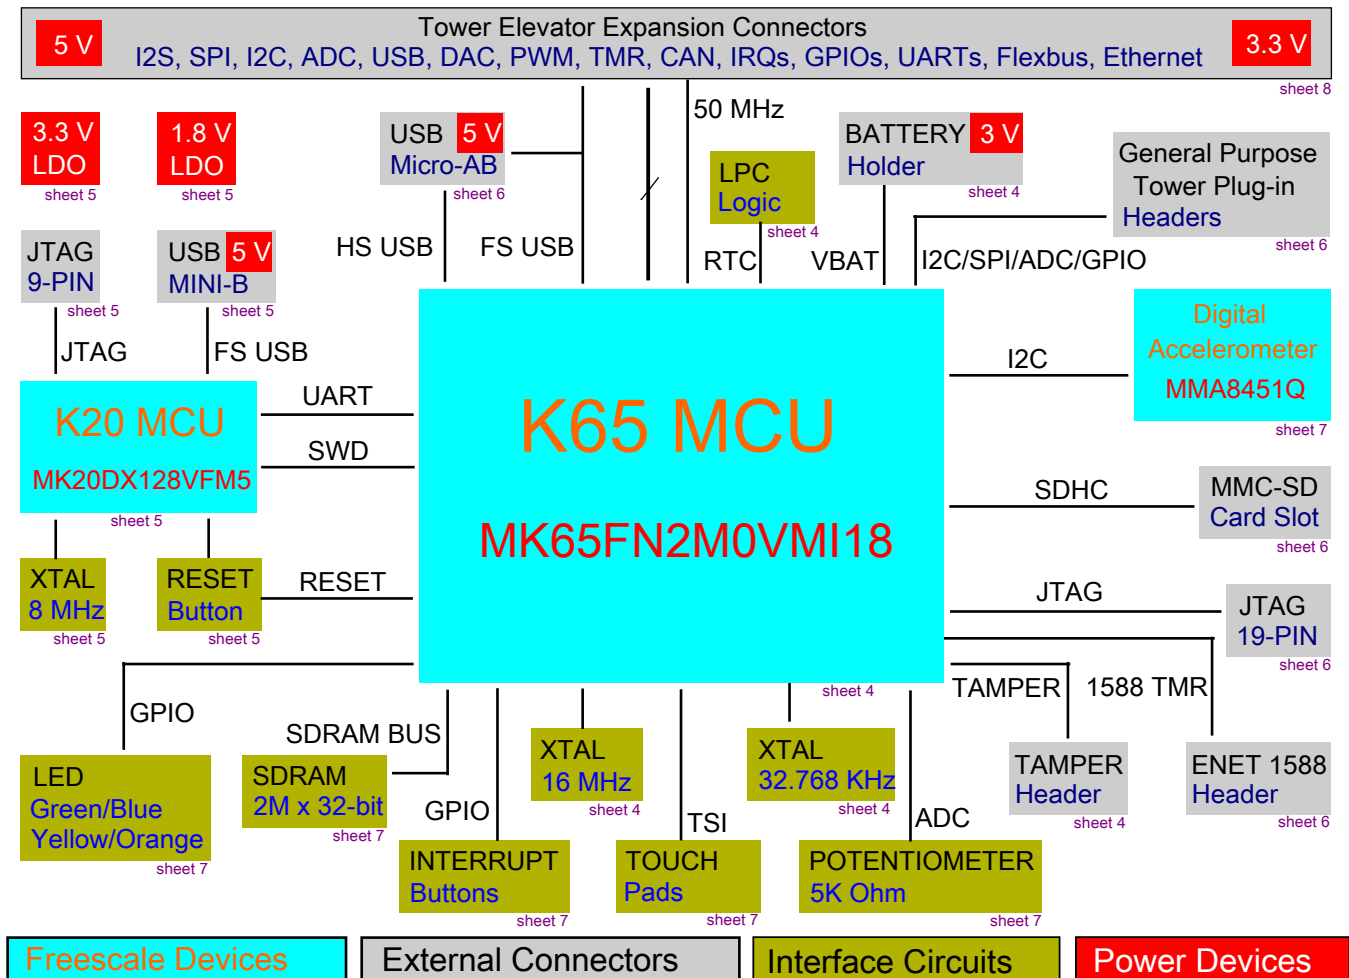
5 V

Tower Elevator Expansion Connectors
I2S, SPI, I2C, ADC, USB, DAC, PWM, TMR, CAN, IRQs, GPIOs, UARTs, Flexbus, Ethernet

3.3 V

sheet 8

3.3 V
LDO
sheet 5

1.8 V
LDO
sheet 5

USB 5 V
Micro-AB
sheet 6

50 MHz

LPC
Logic
sheet 4

BATTERY 3 V
Holder
sheet 4

General Purpose
Tower Plug-in
Headers
sheet 6

JTAG
9-PIN
sheet 5

USB 5 V
MINI-B
sheet 5

HS USB

FS USB

RTC

VBAT

I2C/SPI/ADC/GPIO

JTAG

FS USB

Digital
Accelerometer
MMA8451Q
sheet 7

I2C

K20 MCU
MK20DX128VFM5
sheet 5

UART

SWD

K65 MCU

MK65FN2M0VMI18

SDHC

MMC-SD
Card Slot
sheet 6

XTAL
8 MHz
sheet 5

RESET
Button
sheet 5

RESET

JTAG

JTAG
19-PIN
sheet 6

sheet 4

TAMPER

1588 TMR

GPIO

SDRAM BUS

LED
Green/Blue
Yellow/Orange
sheet 7

SDRAM
2M x 32-bit
sheet 7

XTAL
16 MHz
sheet 4

XTAL
32.768 KHz
sheet 4

TAMPER
Header
sheet 4

ENET 1588
Header
sheet 6

GPIO

TSI

ADC

INTERRUPT
Buttons
sheet 7

TOUCH
Pads
sheet 7

POTENTIOMETER
5K Ohm
sheet 7

Freescale Devices

External Connectors

Interface Circuits

Power Devices